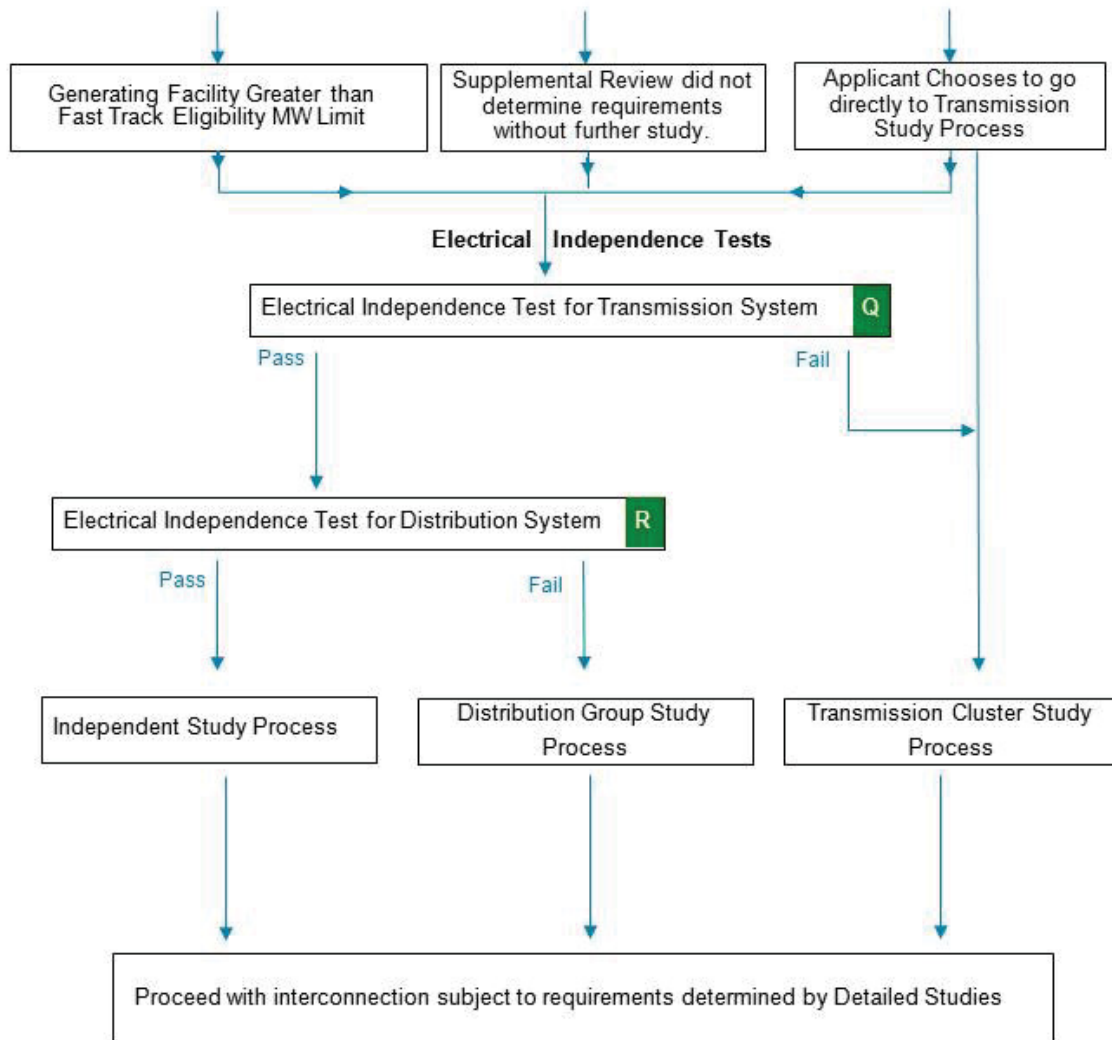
Generating Facility Greater than Fast Track Eligibility MW Limit

Supplemental Review did not determine requirements without further study.

Applicant Chooses to go directly to Transmission Study Process

Electrical Independence Tests

Electrical Independence Test for Transmission System Q

Pass

Fail

Electrical Independence Test for Distribution System R

Pass

Fail

Independent Study Process

Distribution Group Study Process

Transmission Cluster Study Process

Proceed with interconnection subject to requirements determined by Detailed Studies